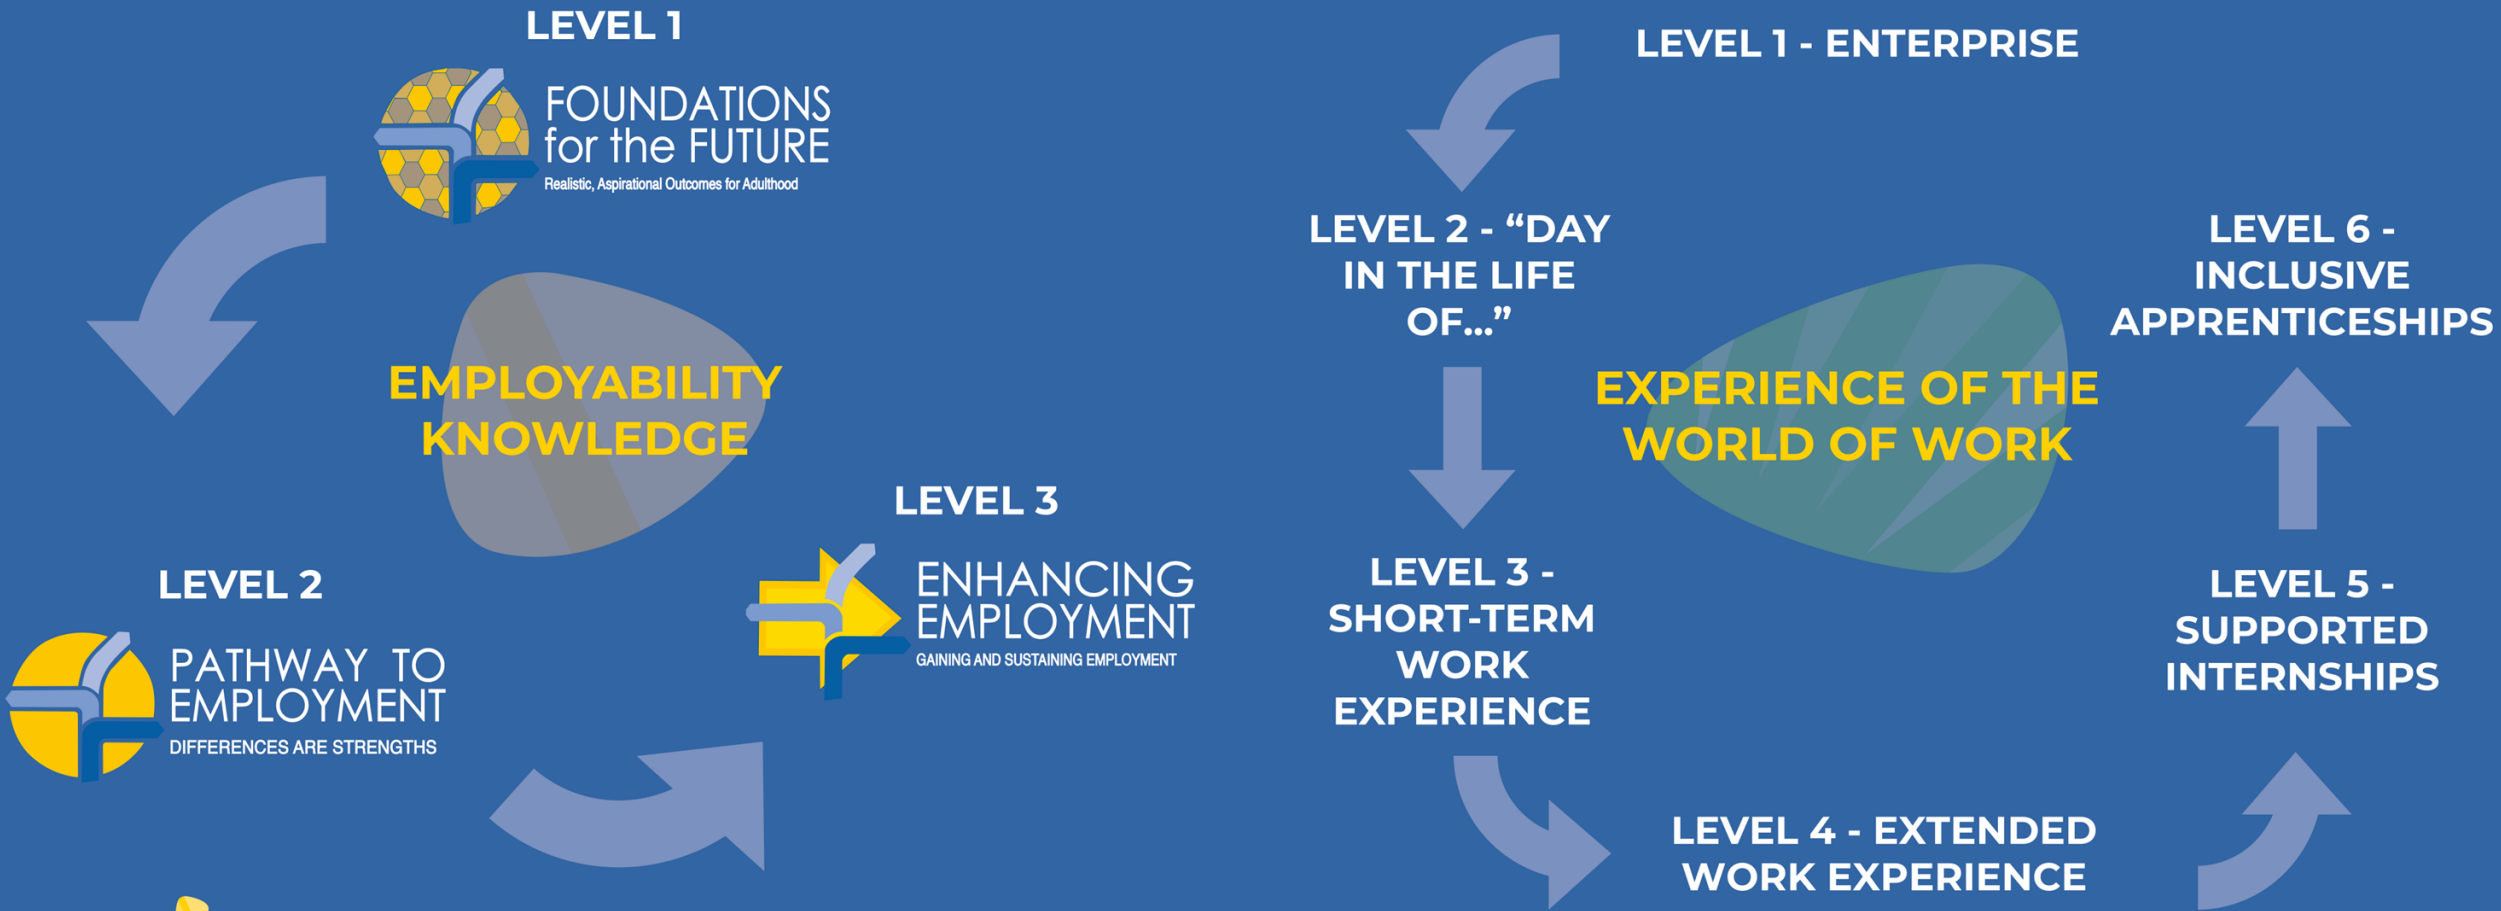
LEVEL 1

FOUNDATIONS for the FUTURE
Realistic, Aspirational Outcomes for Adulthood

EMPLOYABILITY KNOWLEDGE

LEVEL 2

PATHWAY TO EMPLOYMENT
DIFFERENCES ARE STRENGTHS

LEVEL 3

ENHANCING EMPLOYMENT
GAINING AND SUSTAINING EMPLOYMENT

LEVEL 1 - ENTERPRISE

LEVEL 2 - "DAY IN THE LIFE OF..."

EXPERIENCE OF THE WORLD OF WORK

LEVEL 6 - INCLUSIVE APPRENTICESHIPS

LEVEL 3 - SHORT-TERM WORK EXPERIENCE

LEVEL 5 - SUPPORTED INTERNSHIPS

LEVEL 4 - EXTENDED WORK EXPERIENCE